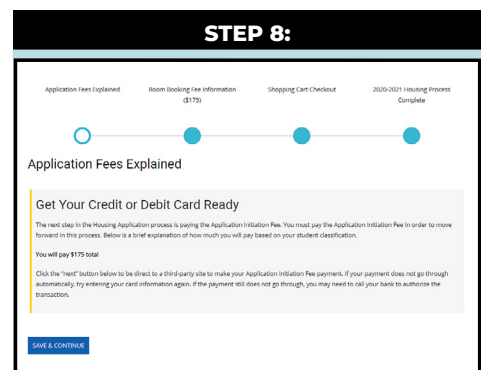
STEP 8:

Application Fees Explained

Room Booking Fee Information ($175)

Shopping Cart Checkout

2020-2021 Housing Process Complete

Application Fees Explained

Get Your Credit or Debit Card Ready

The next step in the Housing Application process is paying the Application Initiation Fee. You must pay the Application Initiation Fee in order to move forward in this process. Below is a brief explanation of how much you will pay based on your student classification.

You will pay $175 total

Click the "next" button below to be direct to a third-party site to make your Application Initiation Fee payment. If your payment does not go through automatically, try entering your card information again. If the payment still does not go through, you may need to call your bank to authorize the transaction.

SAVE & CONTINUE